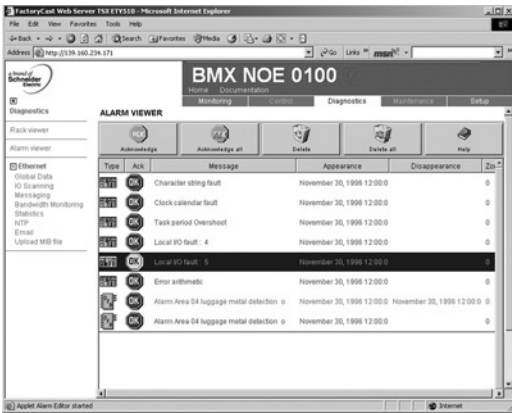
FactoryCast Web Server TSX ETY510 - Microsoft Internet Explorer

File Edit View Favorites Tools Help

Back Search Favorites Media

Address http://139.160.234.171

Go Links msn

a brand of Schneider Electric

BMX NOE 0100

Home Documentation

Monitoring Control Diagnostics Maintenance Setup

Diagnostics

Rack viewer

Alarm viewer

Ethernet
Global Data
IO Scanning
Messaging
Bandwidth Monitoring
Statistics
NTP
Email
Upload MIB file

ALARM VIEWER

Acknowledge | Acknowledge all | Delete | Delete all | Help

| Type | Ack | Message | Appearance | Disappearance | Zo |
|---|---|---|---|---|---|
| | OK | Character string fault | November 30, 1996 12:00:0 | | 0 |
| | OK | Clock calendar fault | November 30, 1996 12:00:0 | | 0 |
| | OK | Task period Overshoot | November 30, 1996 12:00:0 | | 0 |
| | OK | Local I/O fault : 4 | November 30, 1996 12:00:0 | | 0 |
| | OK | Local I/O fault : 5 | November 30, 1996 12:00:0 | | 0 |
| | OK | Error arithmetic | November 30, 1996 12:00:0 | | 0 |
| | OK | Alarm Area 04 luggage metal detection o | November 30, 1996 12:00:0 | November 30, 1996 12:00:0 | 0 |
| | OK | Alarm Area 04 luggage metal detection o | November 30, 1996 12:00:0 | | 0 |

Applet Alarm Editor started

Internet